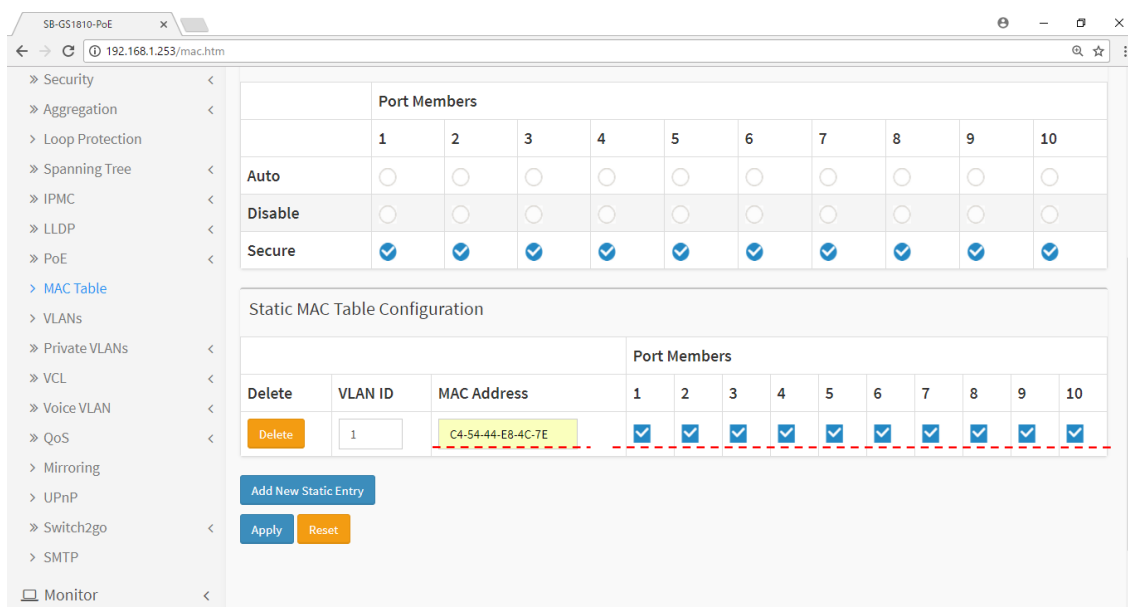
SB-GS1810-PoE ×

192.168.1.253/mac.htm

» Security
» Aggregation
> Loop Protection
» Spanning Tree
» IPMC
» LLDP
» PoE
> MAC Table
> VLANs
» Private VLANs
» VCL
» Voice VLAN
» QoS
> Mirroring
> UPnP
» Switch2go
> SMTP
Monitor

| | Port Members | | | | | | | | | |
|---|---|---|---|---|---|---|---|---|---|---|
| | 1 | 2 | 3 | 4 | 5 | 6 | 7 | 8 | 9 | 10 |
| Auto | | | | | | | | | | |
| Disable | | | | | | | | | | |
| Secure | | | | | | | | | | |

Static MAC Table Configuration

| | | | Port Members | | | | | | | | | |
|---|---|---|---|---|---|---|---|---|---|---|---|---|
| Delete | VLAN ID | MAC Address | 1 | 2 | 3 | 4 | 5 | 6 | 7 | 8 | 9 | 10 |
| Delete | 1 | C4-54-44-E8-4C-7E | | | | | | | | | | |

Add New Static Entry

Apply Reset